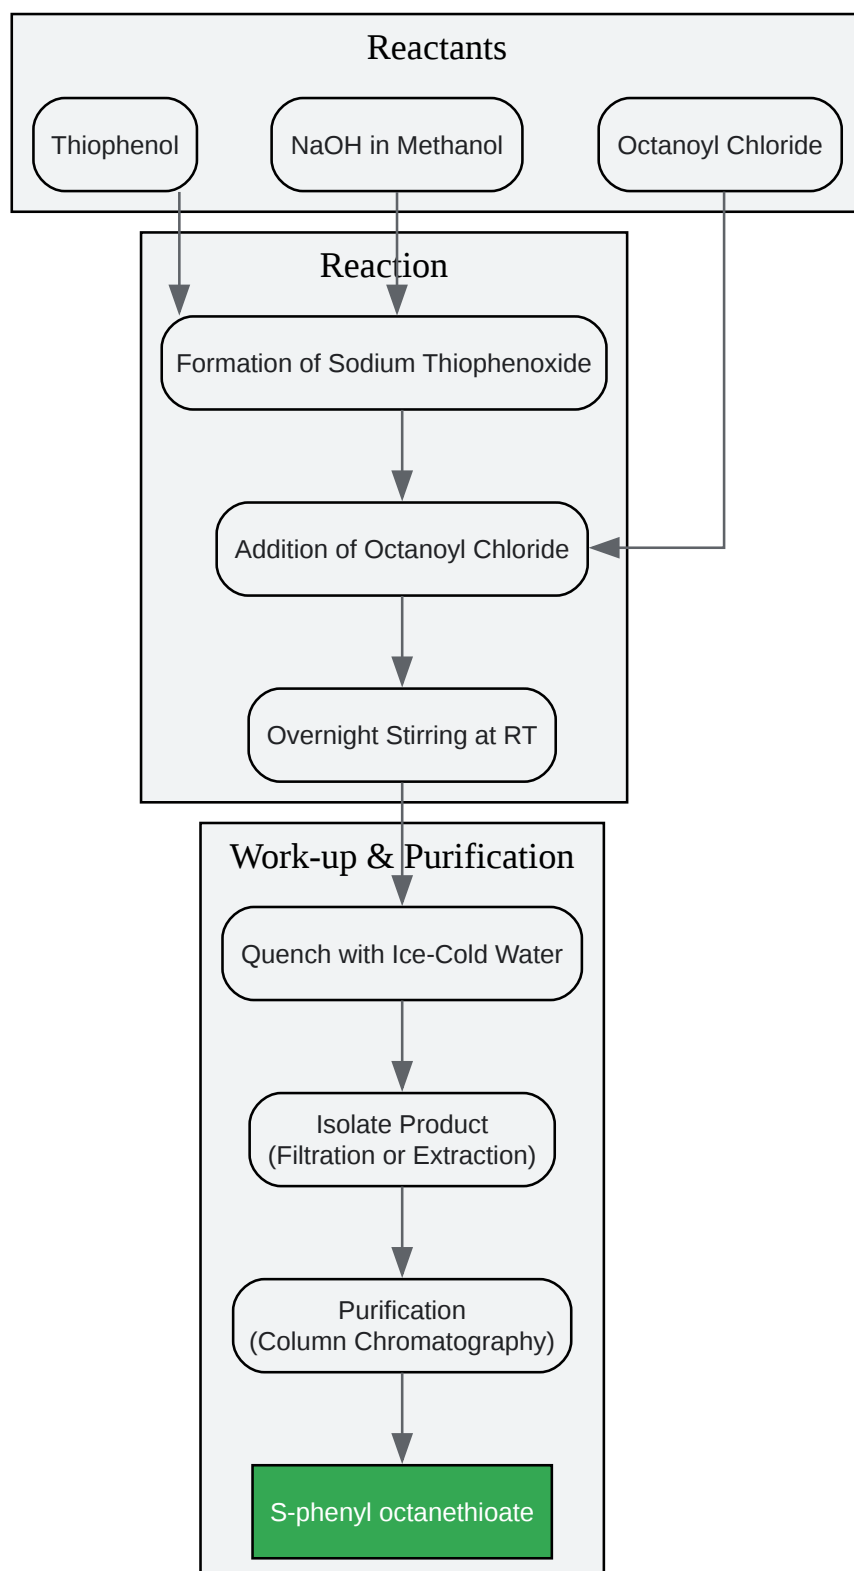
Reactants

Thiophenol

NaOH in Methanol

Octanoyl Chloride

Reaction

Formation of Sodium Thiophenoxide

Addition of Octanoyl Chloride

Overnight Stirring at RT

Work-up & Purification

Quench with Ice-Cold Water

Isolate Product (Filtration or Extraction)

Purification (Column Chromatography)

S-phenyl octanethioate